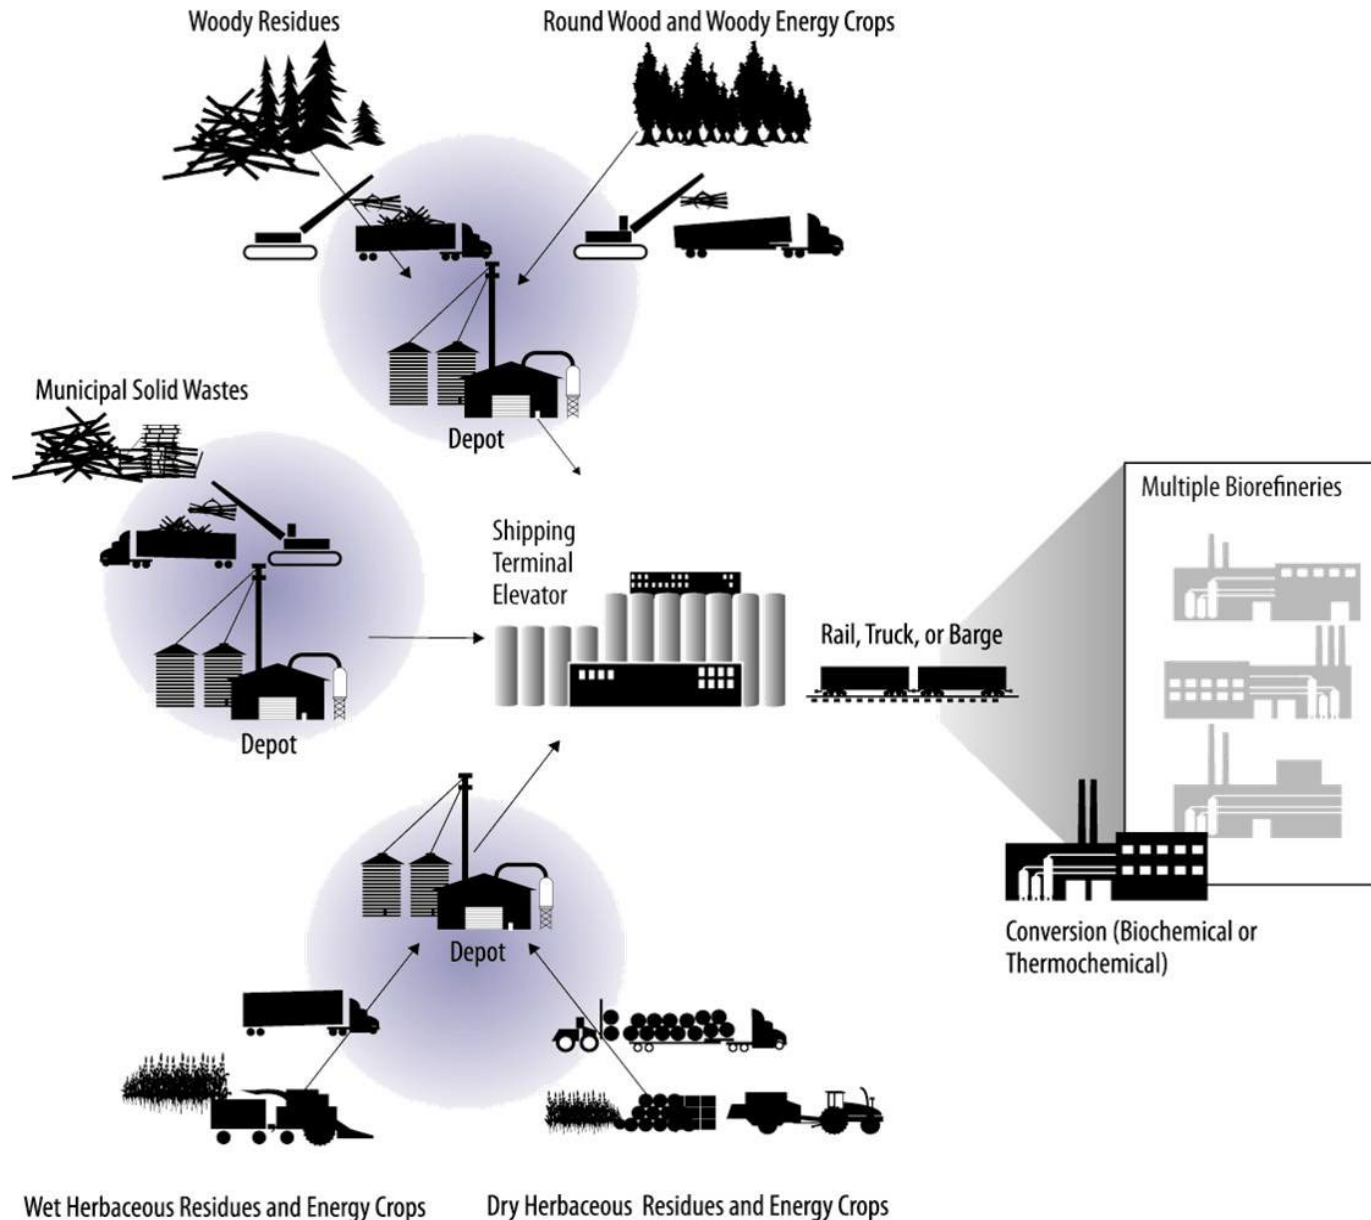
Woody Residues

Round Wood and Woody Energy Crops

Depot

Municipal Solid Wastes

Multiple Biorefineries

Shipping Terminal Elevator

Depot

Rail, Truck, or Barge

Depot

Conversion (Biochemical or Thermochemical)

Wet Herbaceous Residues and Energy Crops

Dry Herbaceous Residues and Energy Crops